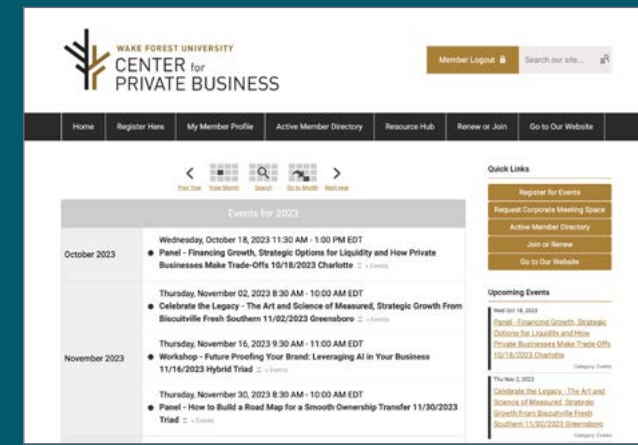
WAKE FOREST UNIVERSITY
CENTER for
PRIVATE BUSINESS

Member Logout

Search our site...

Home | Register Here | My Member Profile | Active Member Directory | Resource Hub | Renew or Join | Go to Our Website

Prev Year | View Month | Search | Go to Month | Next year

Events for 2023

| | |
|---|---|
| October 2023 | Wednesday, October 18, 2023 11:30 AM - 1:00 PM EDT<br>• Panel - Financing Growth, Strategic Options for Liquidity and How Private Businesses Make Trade-Offs 10/18/2023 Charlotte :: » Events |
| November 2023 | Thursday, November 02, 2023 8:30 AM - 10:00 AM EDT<br>• Celebrate the Legacy - The Art and Science of Measured, Strategic Growth From Biscuitville Fresh Southern 11/02/2023 Greensboro :: » Events<br>Thursday, November 16, 2023 9:30 AM - 11:00 AM EDT<br>• Workshop - Future Proofing Your Brand: Leveraging AI in Your Business 11/16/2023 Hybrid Triad :: » Events<br>Thursday, November 30, 2023 8:30 AM - 10:00 AM EDT<br>• Panel - How to Build a Road Map for a Smooth Ownership Transfer 11/30/2023 Triad :: » Events |

Quick Links

Register for Events
Request Corporate Meeting Space
Active Member Directory
Join or Renew
Go to Our Website

Upcoming Events

Wed Oct 18, 2023
Panel - Financing Growth, Strategic Options for Liquidity and How Private Businesses Make Trade-Offs 10/18/2023 Charlotte
Category: Events

Thu Nov 2, 2023
Celebrate the Legacy - The Art and Science of Measured, Strategic Growth From Biscuitville Fresh Southern 11/02/2023 Greensboro
Category: Events